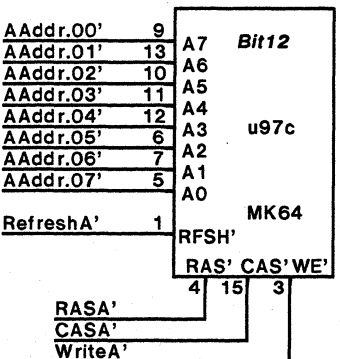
AAddr.00' 9 A7
AAddr.01' 13 A6
AAddr.02' 10 A5
AAddr.03' 11 A4
AAddr.04' 12 A3
AAddr.05' 6 A2
AAddr.06' 7 A1
AAddr.07' 5 A0

Bit12

u97c

MK64

RefreshA' 1 RFSH'

RAS' CAS' WE'
4 15 3

RASA'
CASA'
WriteA'